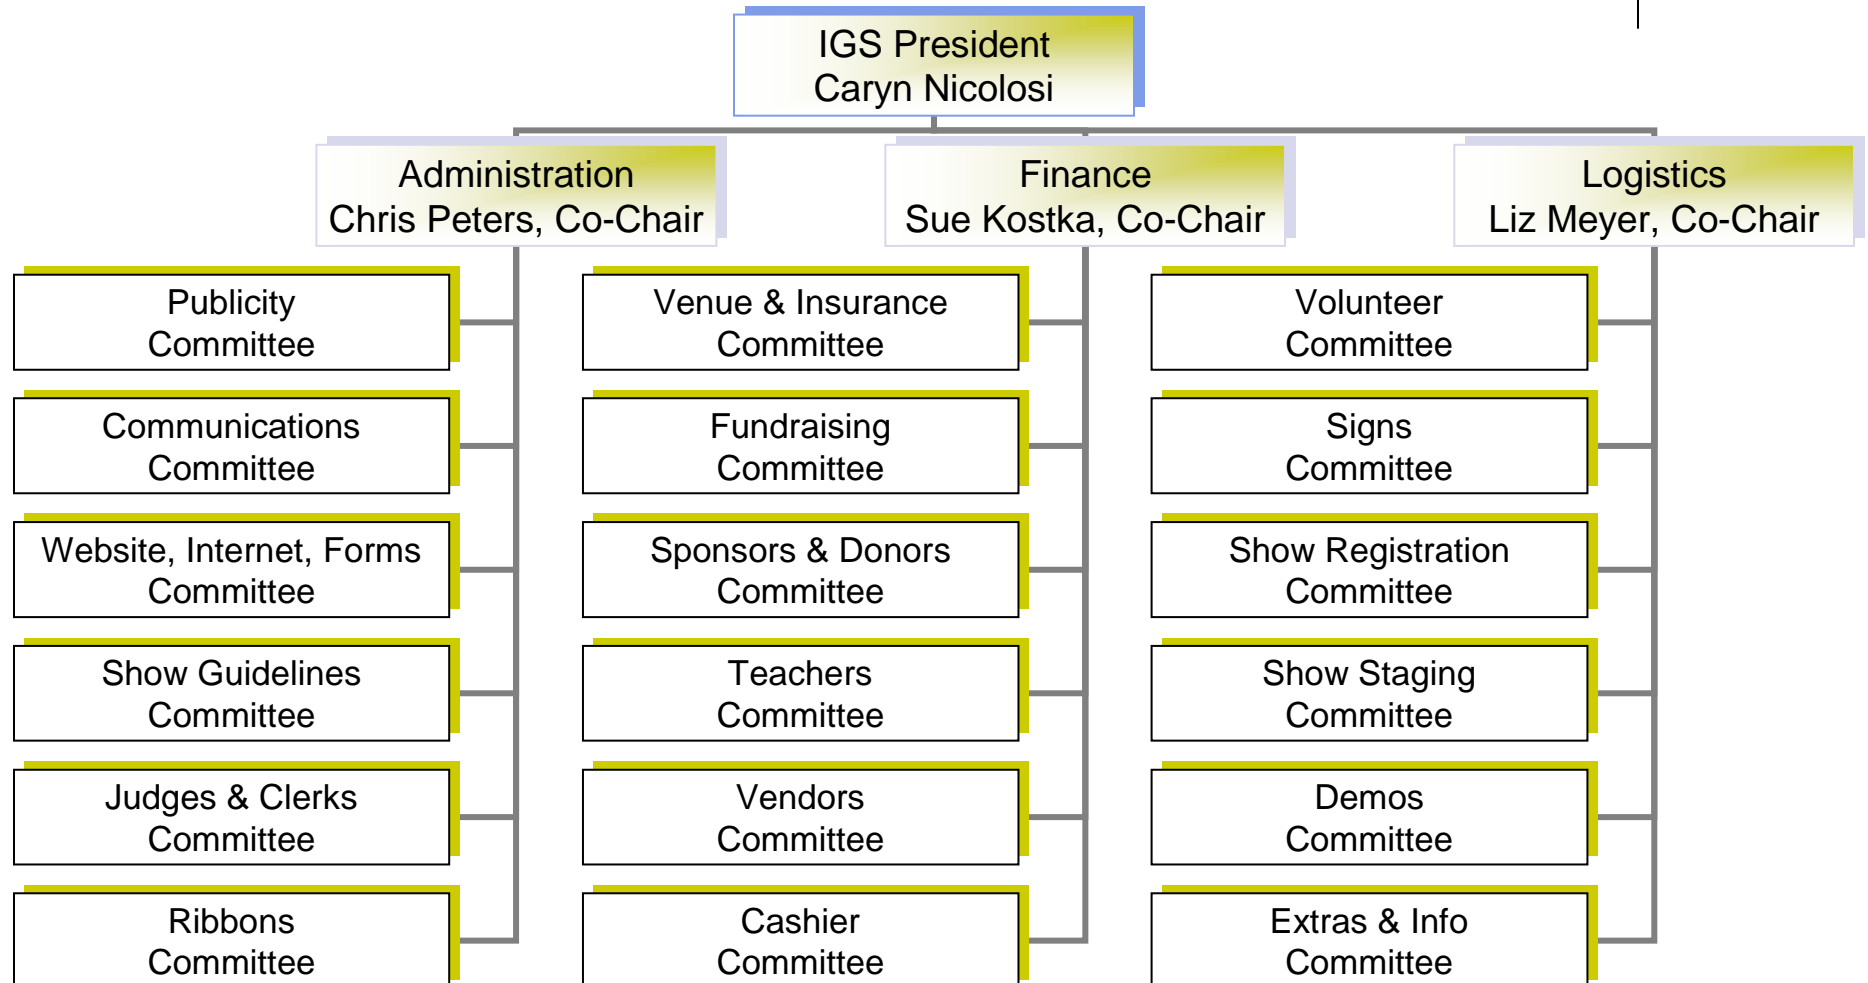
IGS President
Caryn Nicolosi

Administration
Chris Peters, Co-Chair

Publicity Committee

Communications Committee

Website, Internet, Forms Committee

Show Guidelines Committee

Judges & Clerks Committee

Ribbons Committee

Finance
Sue Kostka, Co-Chair

Venue & Insurance Committee

Fundraising Committee

Sponsors & Donors Committee

Teachers Committee

Vendors Committee

Cashier Committee

Logistics
Liz Meyer, Co-Chair

Volunteer Committee

Signs Committee

Show Registration Committee

Show Staging Committee

Demos Committee

Extras & Info Committee